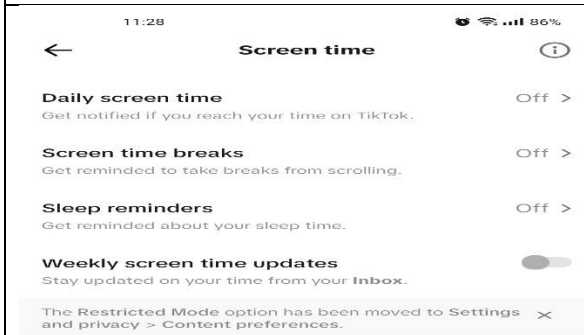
11:28 86%

← Screen time ⓘ

Daily screen time Off >
Get notified if you reach your time on TikTok.

Screen time breaks Off >
Get reminded to take breaks from scrolling.

Sleep reminders Off >
Get reminded about your sleep time.

Weekly screen time updates
Stay updated on your time from your **Inbox**.

The Restricted Mode option has been moved to Settings and privacy > Content preferences. ×